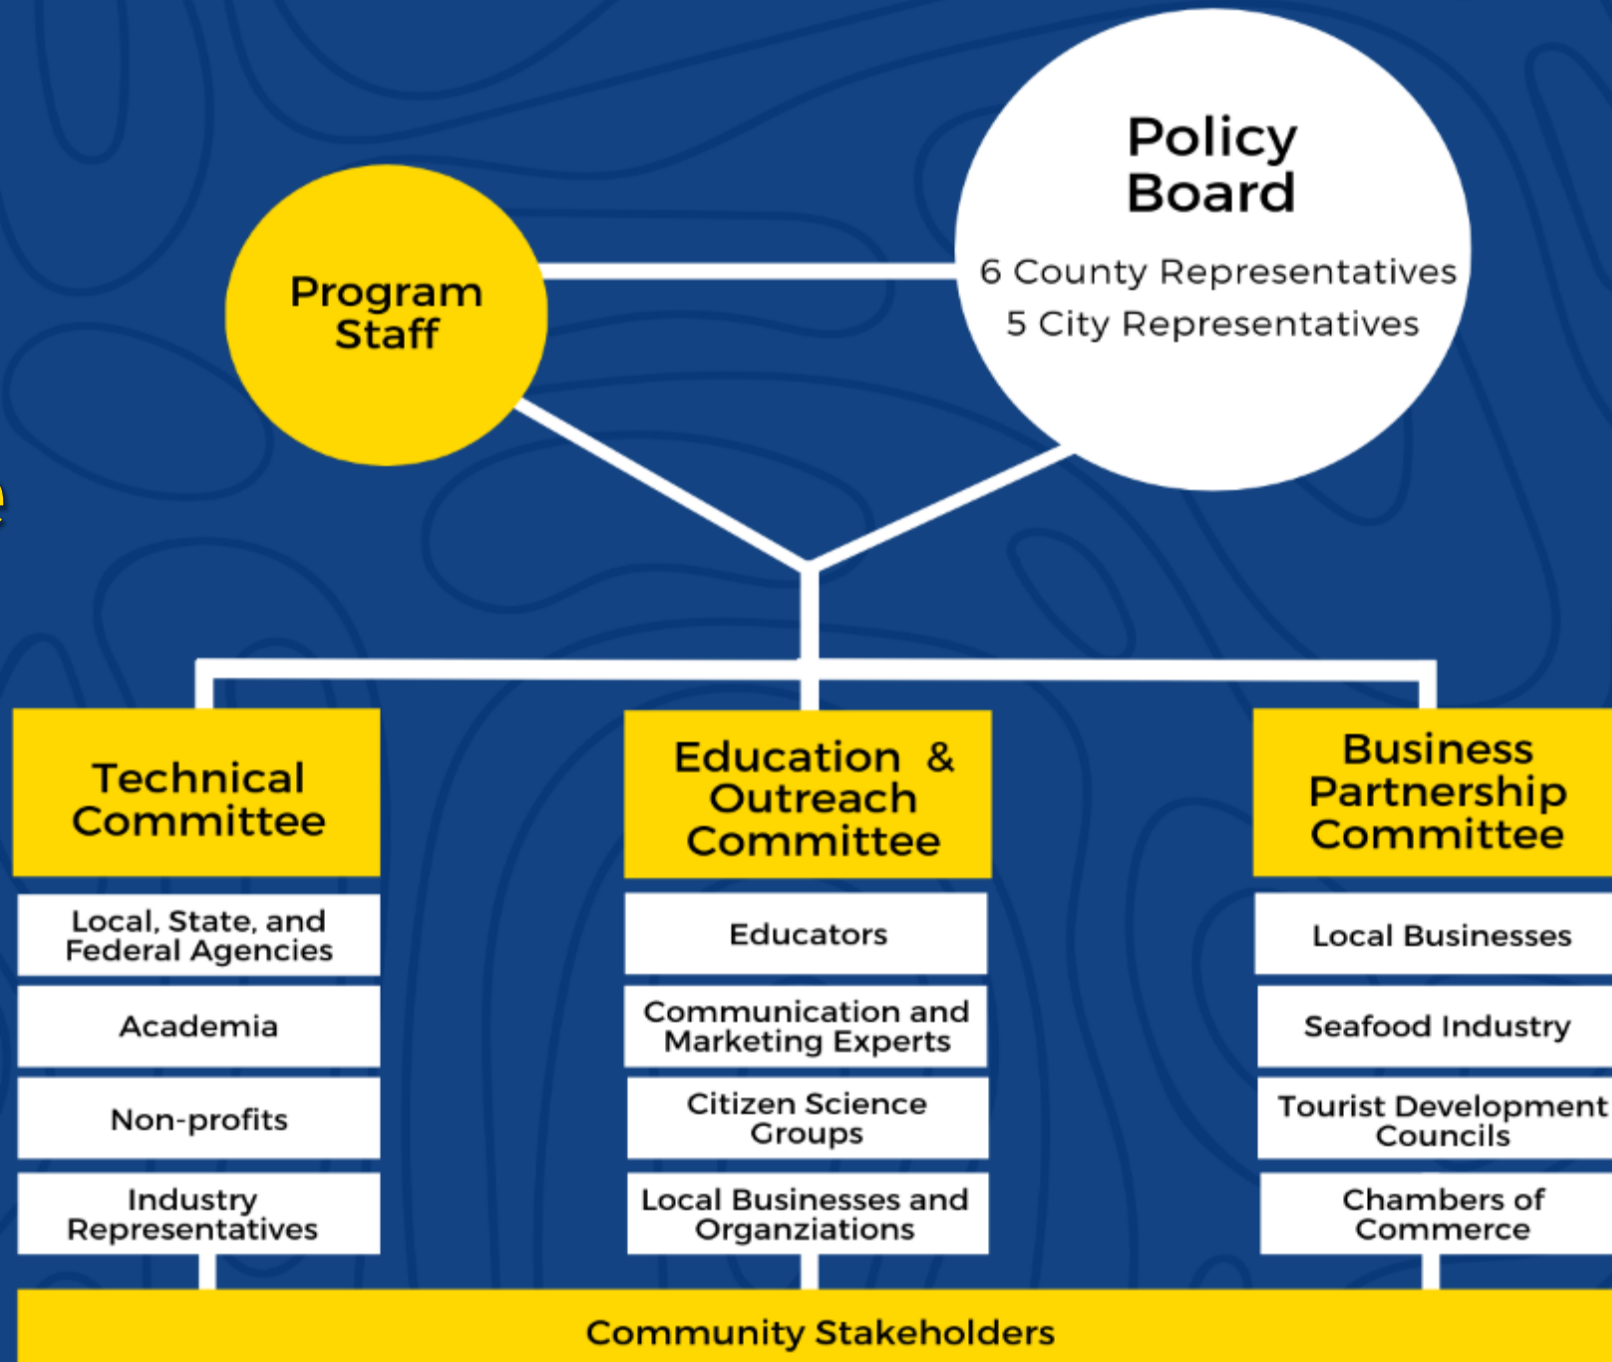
Policy Board

6 County Representatives
5 City Representatives

Program Staff

Technical Committee

Local, State, and Federal Agencies

Academia

Non-profits

Industry Representatives

Education & Outreach Committee

Educators

Communication and Marketing Experts

Citizen Science Groups

Local Businesses and Organziations

Business Partnership Committee

Local Businesses

Seafood Industry

Tourist Development Councils

Chambers of Commerce

Community Stakeholders